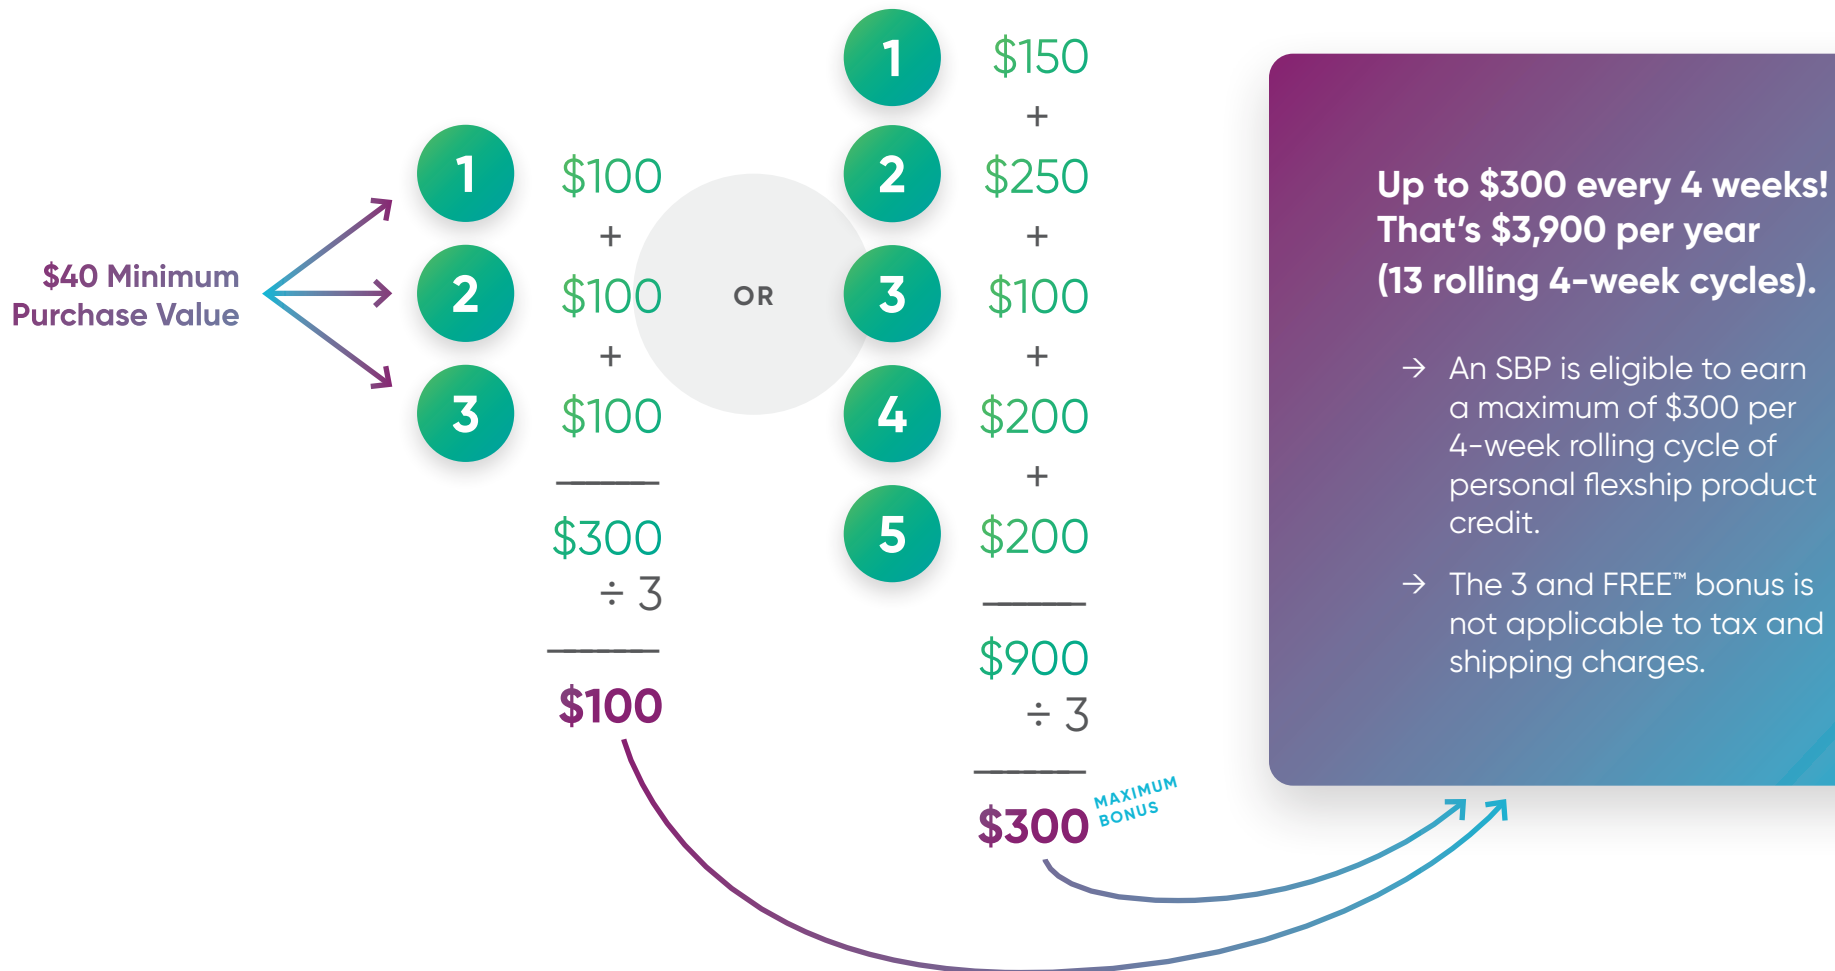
$40 Minimum Purchase Value

1 $100
+
2 $100
+
3 $100

$300
÷ 3

$100

OR

1 $150
+
2 $250
+
3 $100
+
4 $200
+
5 $200

$900
÷ 3

$300 MAXIMUM BONUS

Up to $300 every 4 weeks! That’s $3,900 per year (13 rolling 4-week cycles).

→ An SBP is eligible to earn a maximum of $300 per 4-week rolling cycle of personal flexship product credit.

→ The 3 and FREE™ bonus is not applicable to tax and shipping charges.